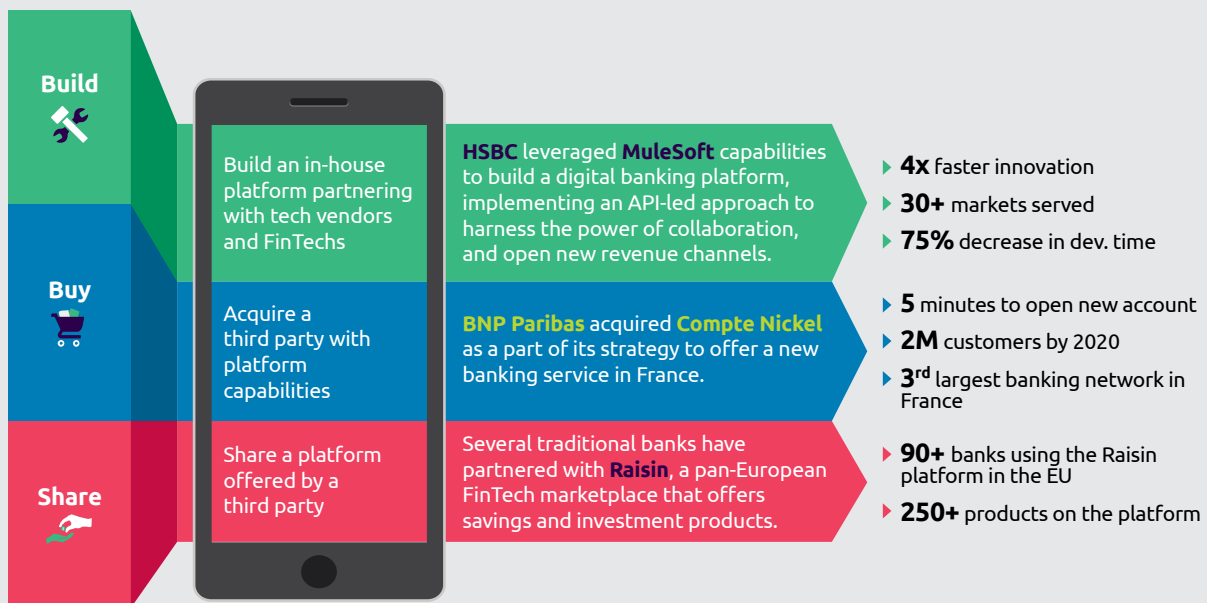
Build

Build an in-house platform partnering with tech vendors and FinTechs

HSBC leveraged MuleSoft capabilities to build a digital banking platform, implementing an API-led approach to harness the power of collaboration, and open new revenue channels.

4x faster innovation

30+ markets served

75% decrease in dev. time

Buy

Acquire a third party with platform capabilities

BNP Paribas acquired Compte Nickel as a part of its strategy to offer a new banking service in France.

5 minutes to open new account

2M customers by 2020

3$^{rd}$ largest banking network in France

Share

Share a platform offered by a third party

Several traditional banks have partnered with Raisin, a pan-European FinTech marketplace that offers savings and investment products.

90+ banks using the Raisin platform in the EU

250+ products on the platform